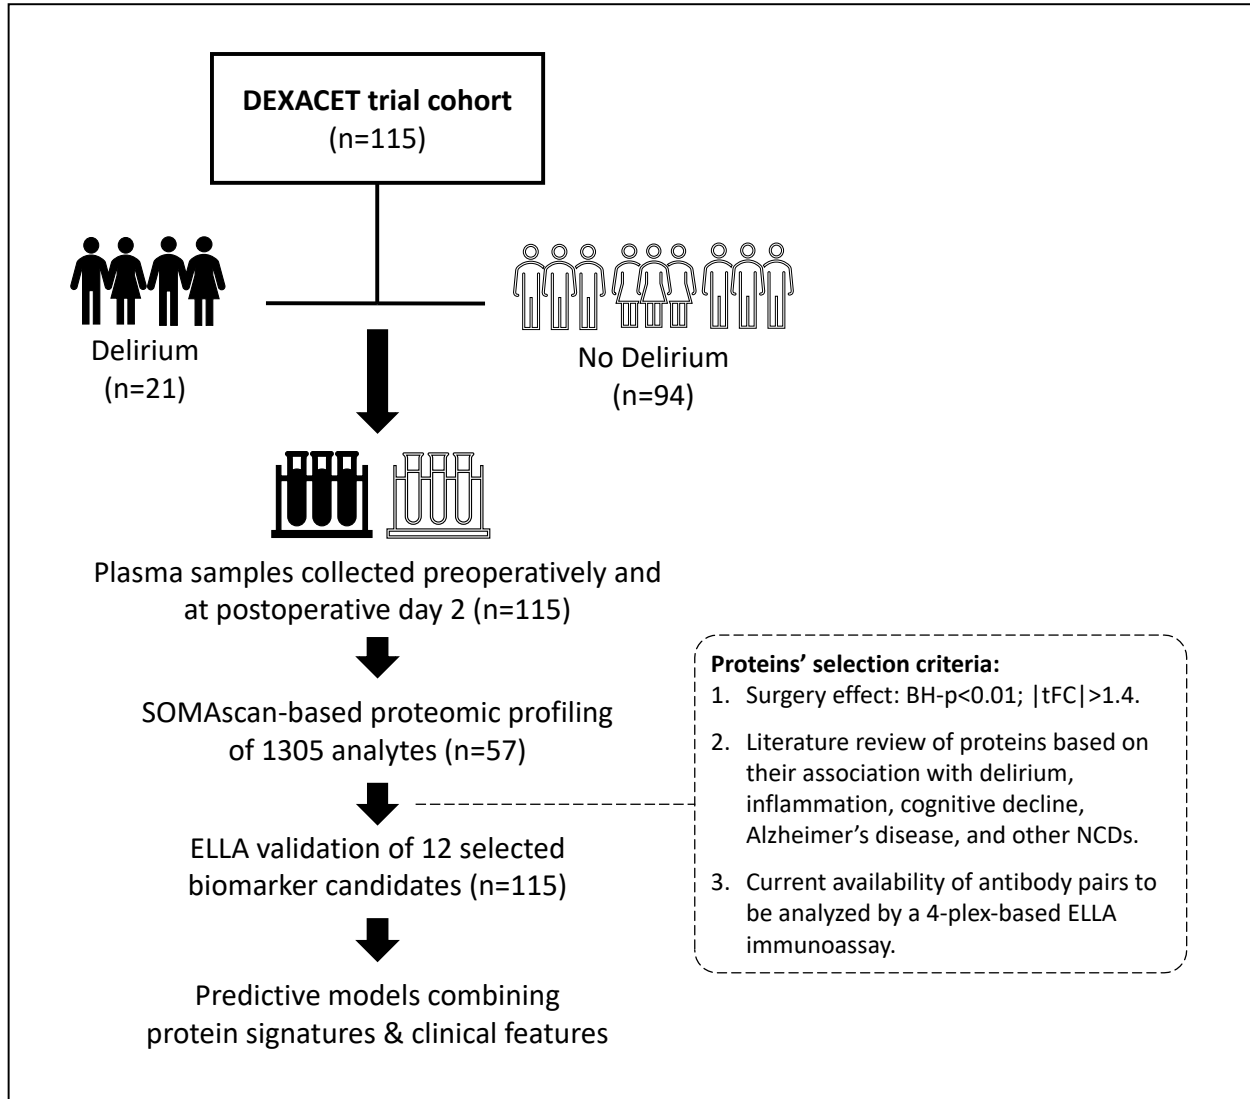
**DEXACET trial cohort**
(n=115)

Delirium
(n=21)

No Delirium
(n=94)

Plasma samples collected preoperatively and at postoperative day 2 (n=115)

SOMAscan-based proteomic profiling of 1305 analytes (n=57)

ELLA validation of 12 selected biomarker candidates (n=115)

Predictive models combining protein signatures & clinical features

**Proteins' selection criteria:**
1. Surgery effect: BH-p<0.01; |tFC|>1.4.
2. Literature review of proteins based on their association with delirium, inflammation, cognitive decline, Alzheimer's disease, and other NCDs.
3. Current availability of antibody pairs to be analyzed by a 4-plex-based ELLA immunoassay.